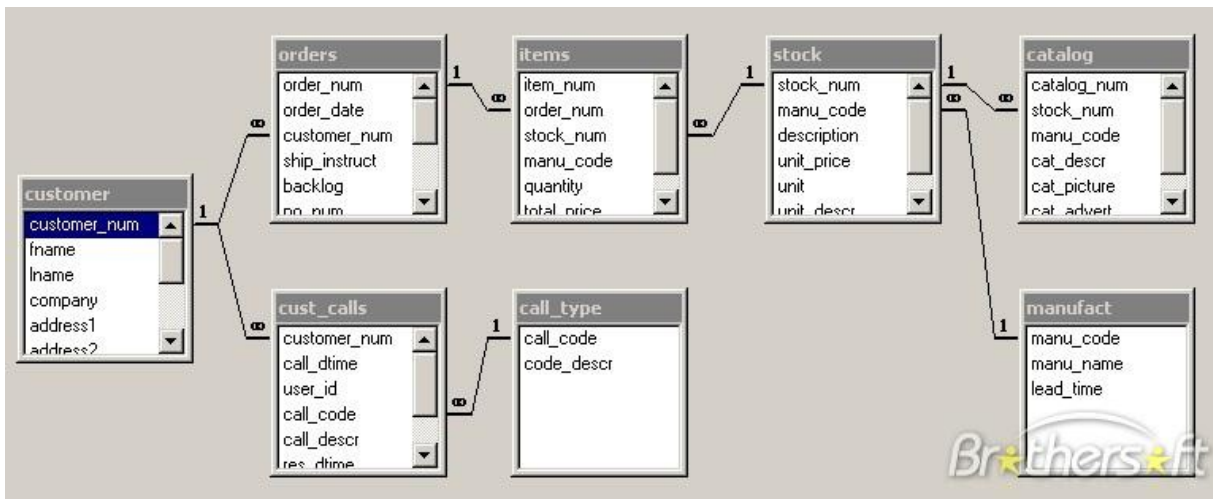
orders
order_num
order_date
customer_num
ship_instruct
backlog
po_num

items
item_num
order_num
stock_num
manu_code
quantity
total_price

stock
stock_num
manu_code
description
unit_price
unit
unit_descr

catalog
catalog_num
stock_num
manu_code
cat_descr
cat_picture
cat_advert

customer
customer_num
fname
lname
company
address1
address2

cust_calls
customer_num
call_dtime
user_id
call_code
call_descr
res_dtime

call_type
call_code
code_descr

manufact
manu_code
manu_name
lead_time

1 ∞ 1 ∞ 1 ∞ 1 ∞ 1 ∞ ∞ 1 1 ∞ ∞ 1

Brothersoft